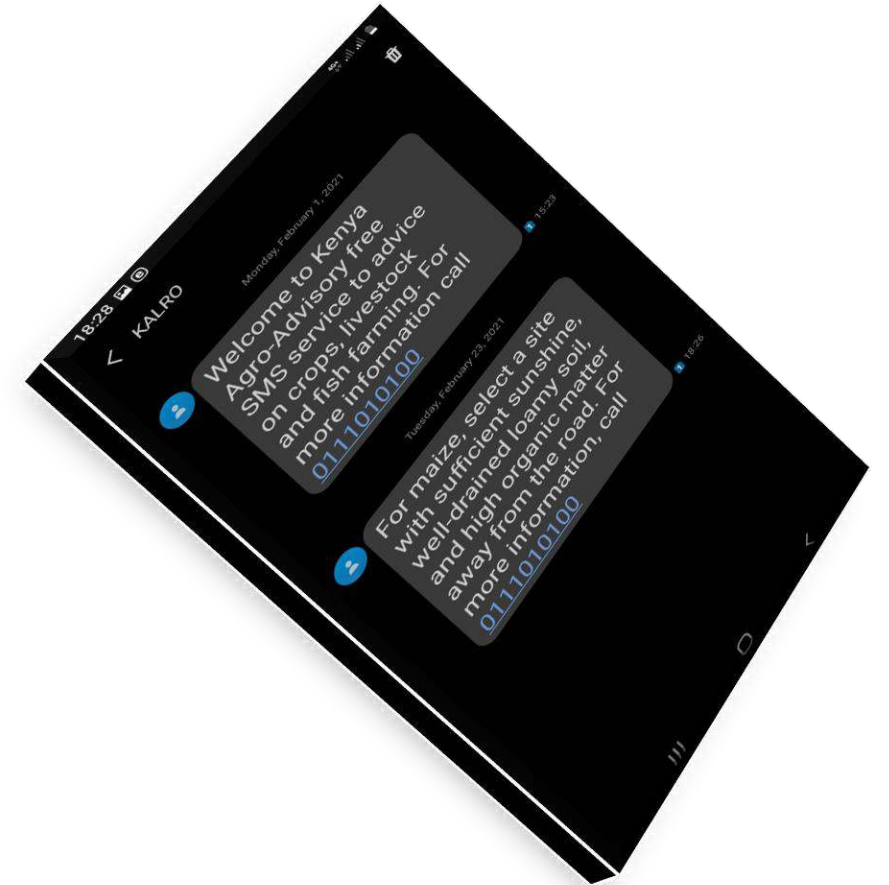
18:28

KALRO

Monday, February 1, 2021

Welcome to Kenya Agro-Advisory free SMS service to advice on crops, livestock and fish farming. For more information call 0111010100

15:23

Tuesday, February 23, 2021

For maize, select a site with sufficient sunshine, well-drained loamy soil, and high organic matter away from the road. For more information, call 0111010100

18:26